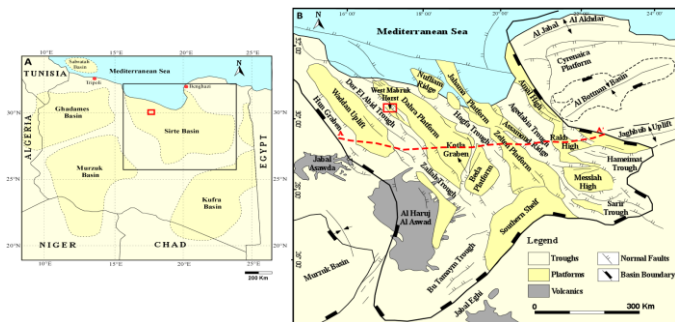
A

TUNISIA

Sabratah Basin

Mediterranean Sea

Tripoli

Benghazi

N

ALGERIA

Ghadames Basin

Sirte Basin

EGYPT

Murzuk Basin

Kufra Basin

NIGER

CHAD

10°E

15°E

20°E

25°E

30°N

25°N

20°N

200 Km

B

N

Mediterranean Sea

Al Jabal

Al Akhdar

Cyrenaica Platform

Al Bettnam Basin

Jaghbub Uplift

Nuffaliya Ridge

West Mabruk Trough

Dur El Abd Trough

Waddan Uplift

Hun Graben

Dahra Platform

Jahama Platform

Hagfa Trough

Ajdabiya Trough

Zelten Platform

Amal High

Assumoud Ridge

Rakb High

Kotla Graben

Beda Platform

Hameimat Trough

Zallah Trough

Messlah High

Sarir Trough

Jabal Aswada

Al Haruj Al Aswad

Southern Shelf

Murzuk Basin

Bu Tumayim Trough

Jabal Eghi

Legend

Troughs

Platforms

Volcanics

Normal Faults

Basin Boundary

0

300 Km

16°00'

18°00'

20°00'

22°00'

24°00'

32°N

30°N

28°N

26°N